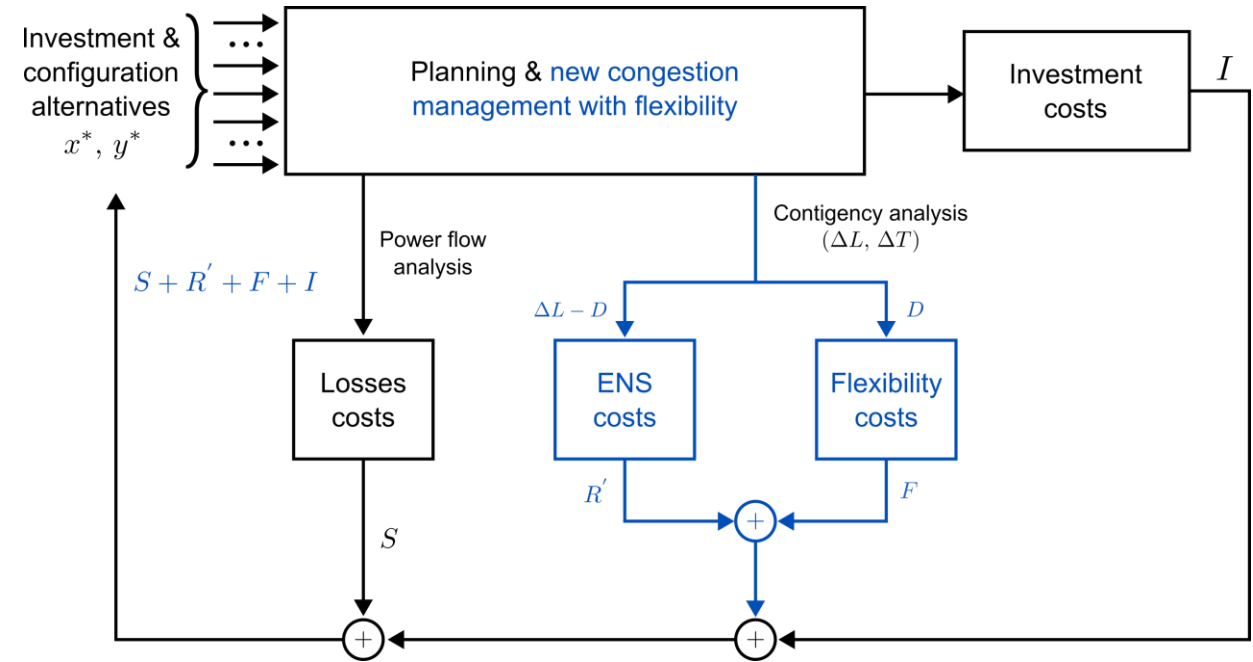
Investment & configuration alternatives $x^*$, $y^*$

Planning & new congestion management with flexibility

Investment costs

$I$

Power flow analysis

Contigency analysis $(\Delta L, \Delta T)$

$S + R^{'} + F + I$

$\Delta L - D$

$D$

Losses costs

ENS costs

Flexibility costs

$R^{'}$

$F$

$S$

$+$

$+$

$+$